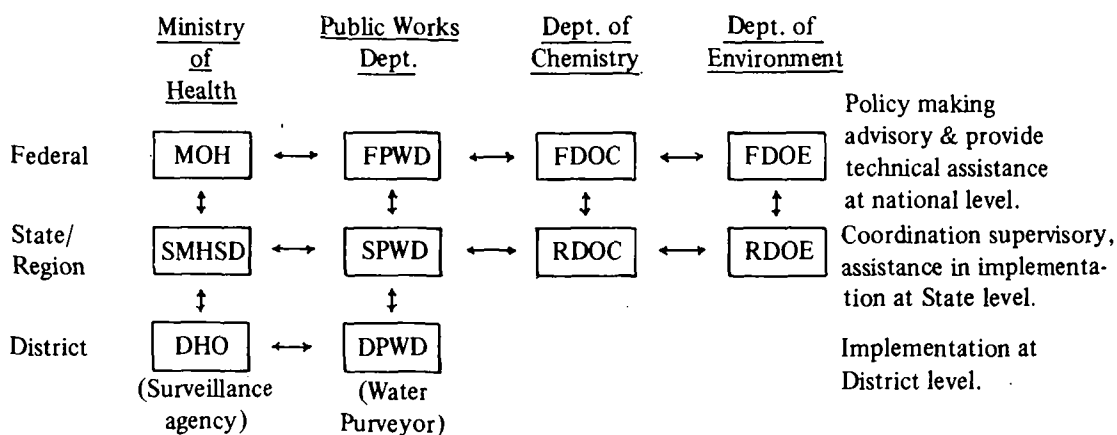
Ministry of Health

Public Works Dept.

Dept. of Chemistry

Dept. of Environment

Federal

MOH

FPWD

FDOC

FDOE

Policy making advisory & provide technical assistance at national level.

State/ Region

SMHSD

SPWD

RDOC

RDOE

Coordination supervisory, assistance in implementation at State level.

District

DHO (Surveillance agency)

DPWD (Water Purveyor)

Implementation at District level.